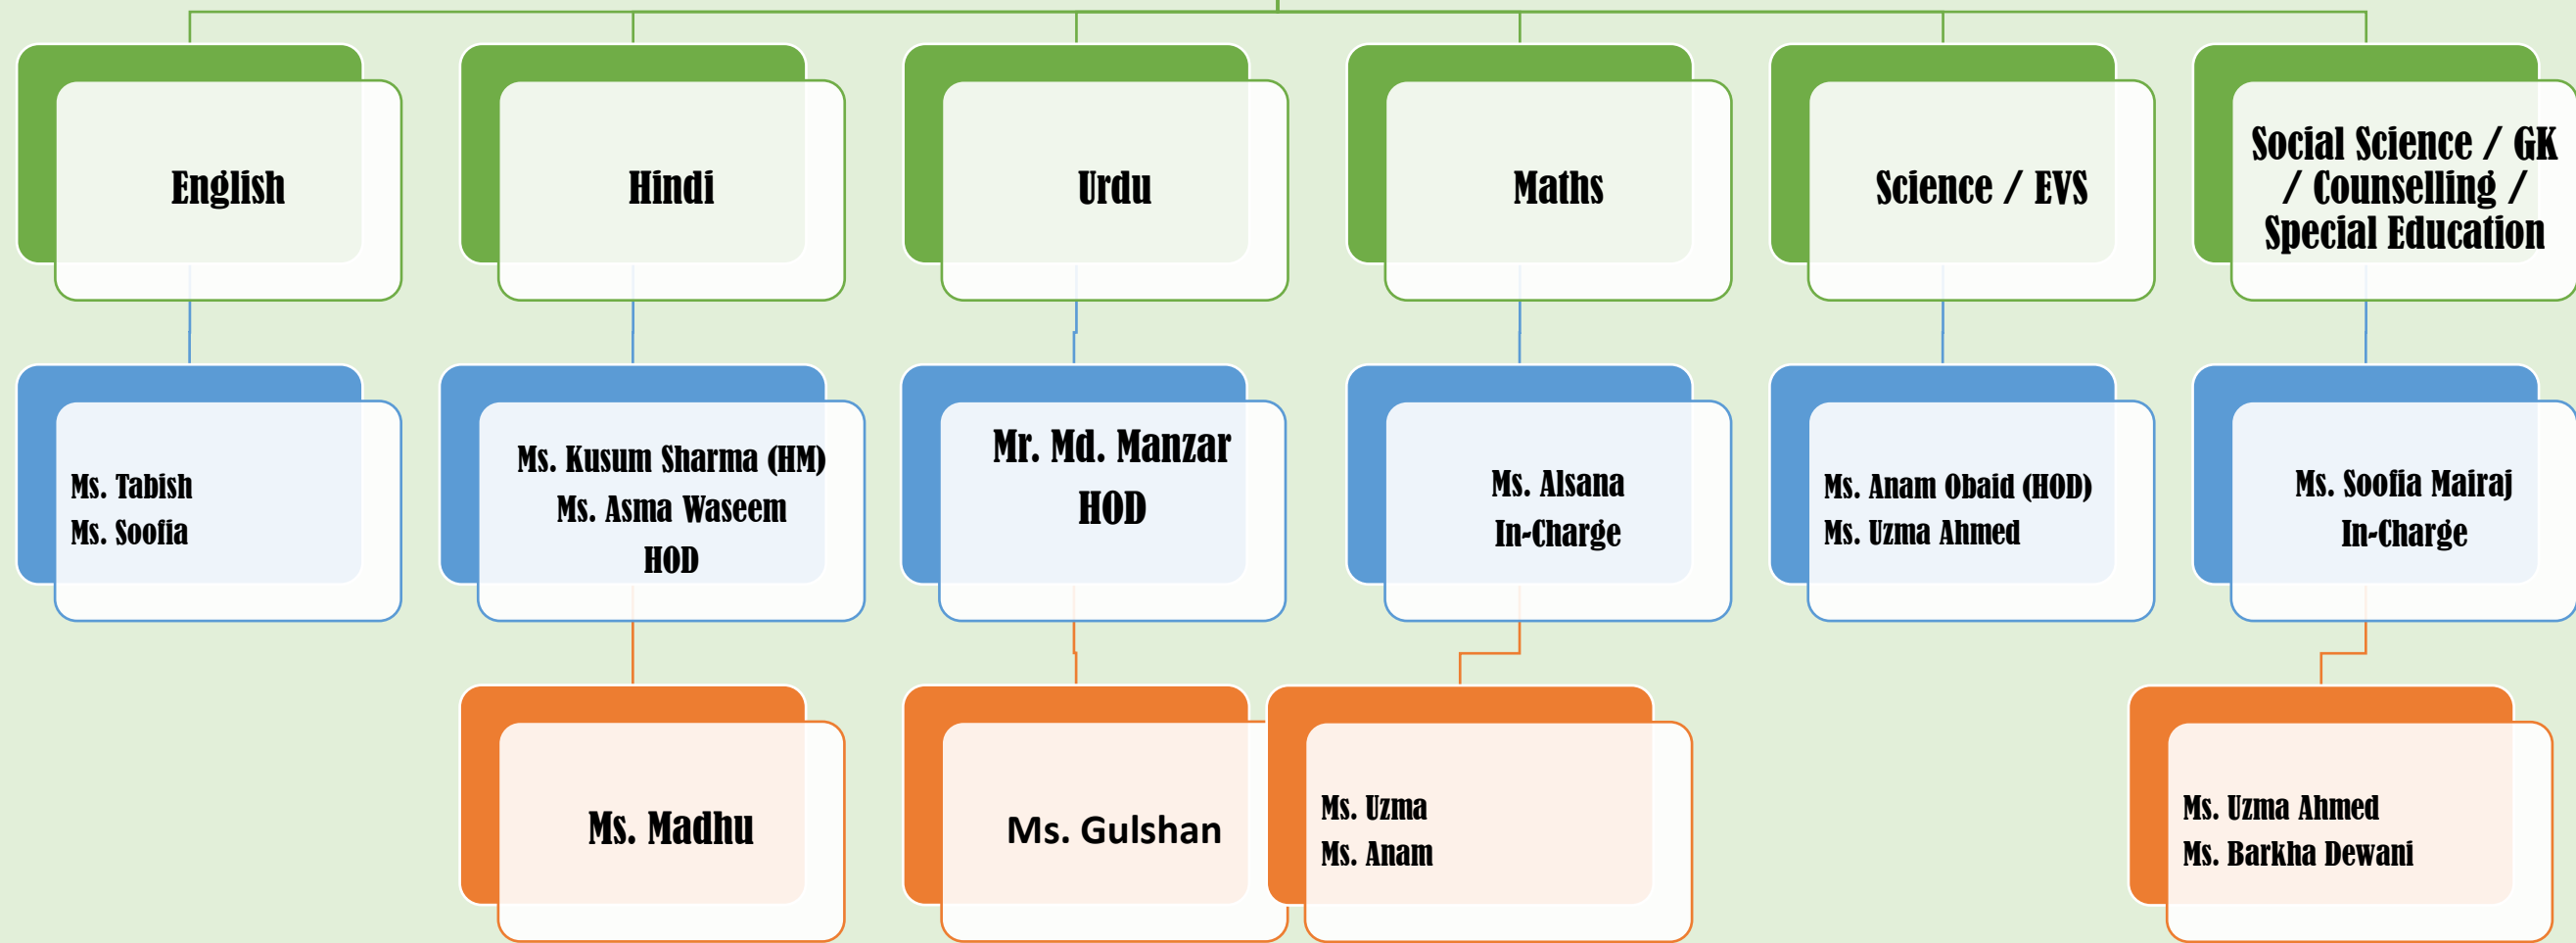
English

Hindi

Urdu

Maths

Science / EVS

Social Science / GK / Counselling / Special Education

Ms. Tabish
Ms. Soofia

Ms. Kusum Sharma (HM)
Ms. Asma Waseem
HOD

Mr. Md. Manzar
HOD

Ms. Alsana
In-Charge

Ms. Anam Obaid (HOD)
Ms. Uzma Ahmed

Ms. Soofia Mairaj
In-Charge

Ms. Madhu

Ms. Gulshan

Ms. Uzma
Ms. Anam

Ms. Uzma Ahmed
Ms. Barkha Dewani